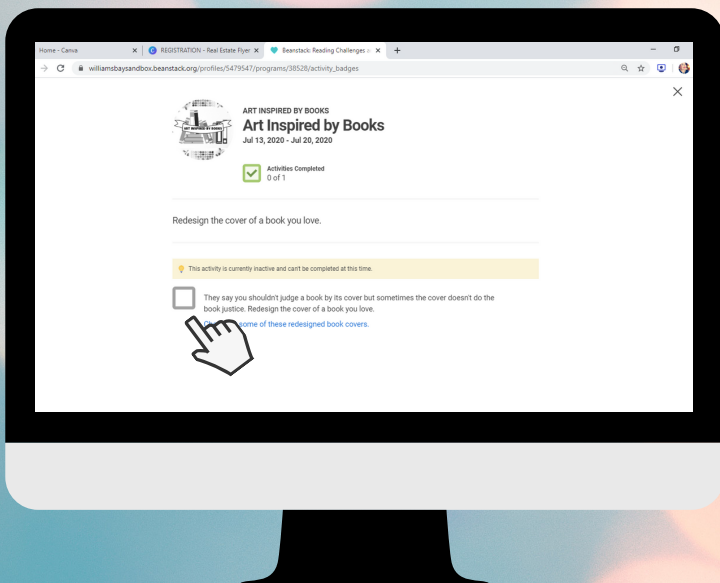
Home - Canva ×
REGISTRATION - Real Estate Flyer ×
Beanstack: Reading Challenges a ×
+
williamsbaysandbox.beanstack.org/profiles/5479547/programs/38528/activity_badges

ART INSPIRED BY BOOKS

ART INSPIRED BY BOOKS
Art Inspired by Books
Jul 13, 2020 - Jul 20, 2020

Activities Completed
0 of 1

Redesign the cover of a book you love.

This activity is currently inactive and can't be completed at this time.

They say you shouldn't judge a book by its cover but sometimes the cover doesn't do the book justice. Redesign the cover of a book you love.

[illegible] some of these redesigned book covers.